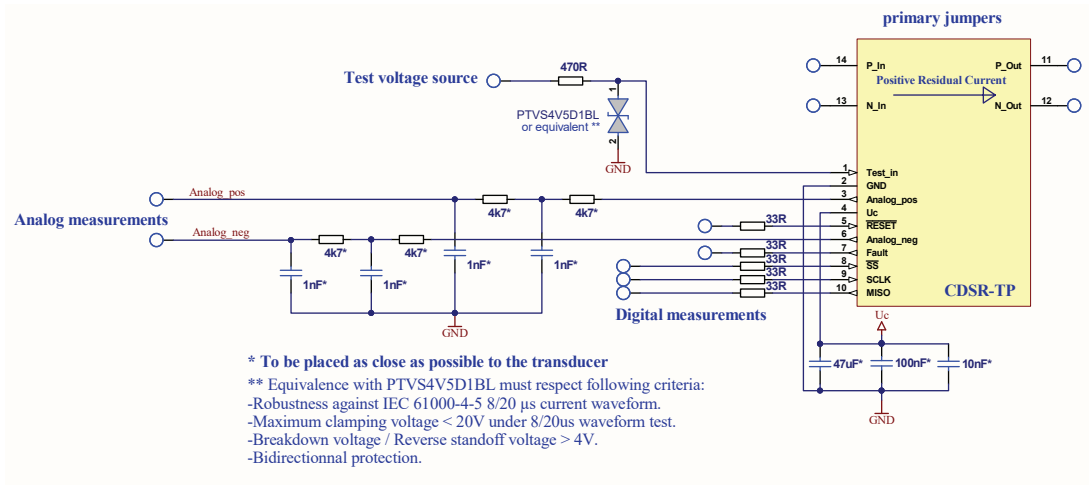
primary jumpers

Test voltage source

470R

1

PTVS4V5D1BL
or equivalent **

2

GND

14 P_In

13 N_In

P_Out 11

N_Out 12

Positive Residual Current

Analog measurements

Analog_pos

Analog_neg

4k7*

4k7*

4k7*

4k7*

1nF*

1nF*

1nF*

1nF*

GND

33R

33R

33R

33R

33R

Digital measurements

1 Test_in
2 GND
3 Analog_pos
4 Uc
5 $\overline{RESET}$
6 Analog_neg
7 Fault
8 $\overline{SS}$
9 SCLK
10 MISO

CDSR-TP

Uc

47uF*

100nF*

10nF*

GND

* To be placed as close as possible to the transducer

** Equivalence with PTVS4V5D1BL must respect following criteria:
-Robustness against IEC 61000-4-5 8/20 µs current waveform.
-Maximum clamping voltage < 20V under 8/20us waveform test.
-Breakdown voltage / Reverse standoff voltage > 4V.
-Bidirectionnal protection.